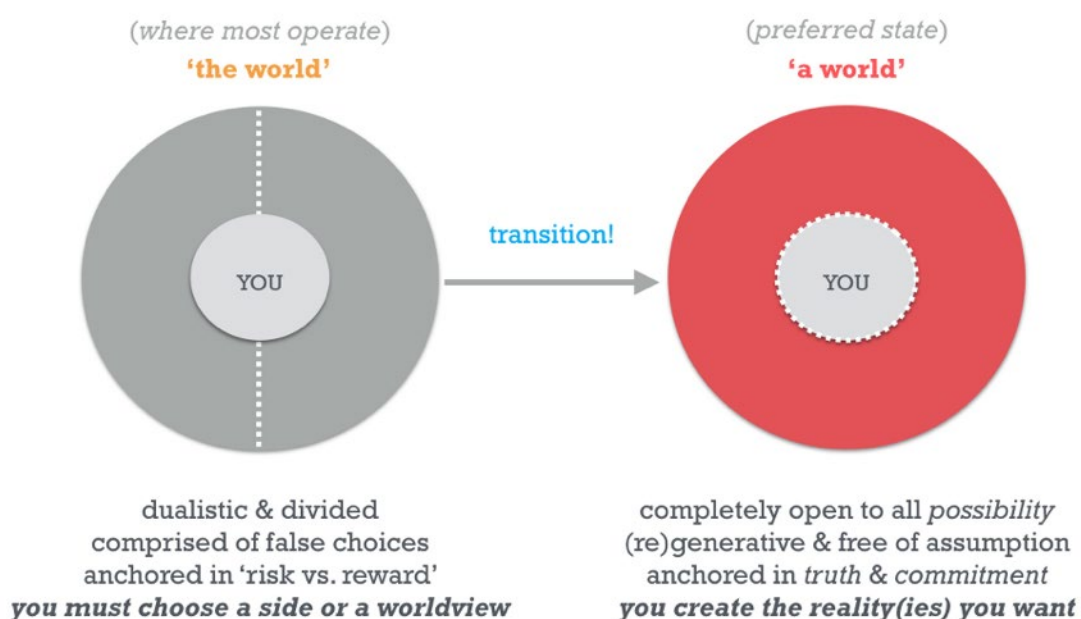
(where most operate)
'the world'

YOU

dualistic & divided
comprised of false choices
anchored in 'risk vs. reward'
you must choose a side or a worldview

transition!

(preferred state)
'a world'

YOU

completely open to all possibility
(re)generative & free of assumption
anchored in truth & commitment
you create the reality(ies) you want